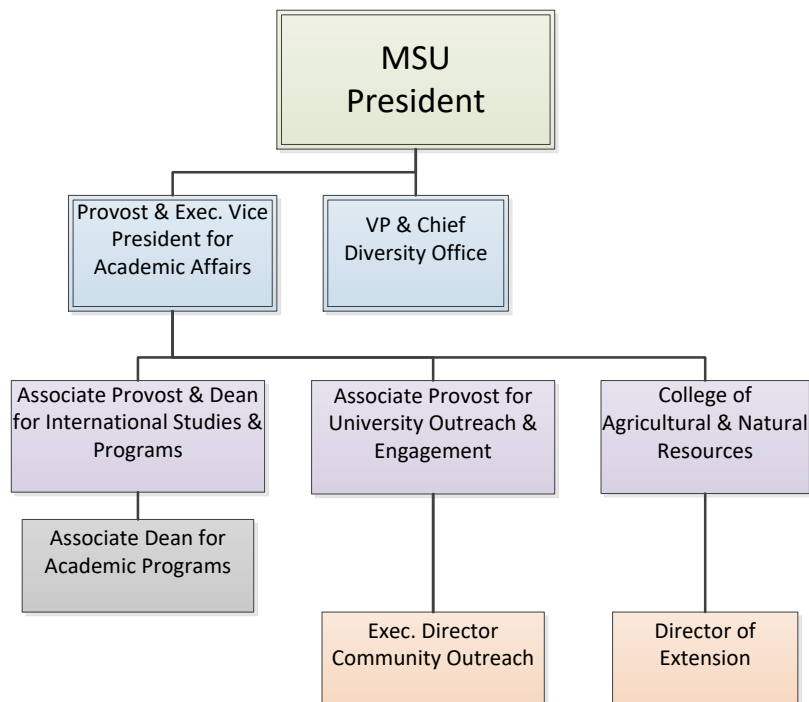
MSU
President

Provost & Exec. Vice President for Academic Affairs

VP & Chief Diversity Office

Associate Provost & Dean for International Studies & Programs

Associate Provost for University Outreach & Engagement

College of Agricultural & Natural Resources

Associate Dean for Academic Programs

Exec. Director Community Outreach

Director of Extension